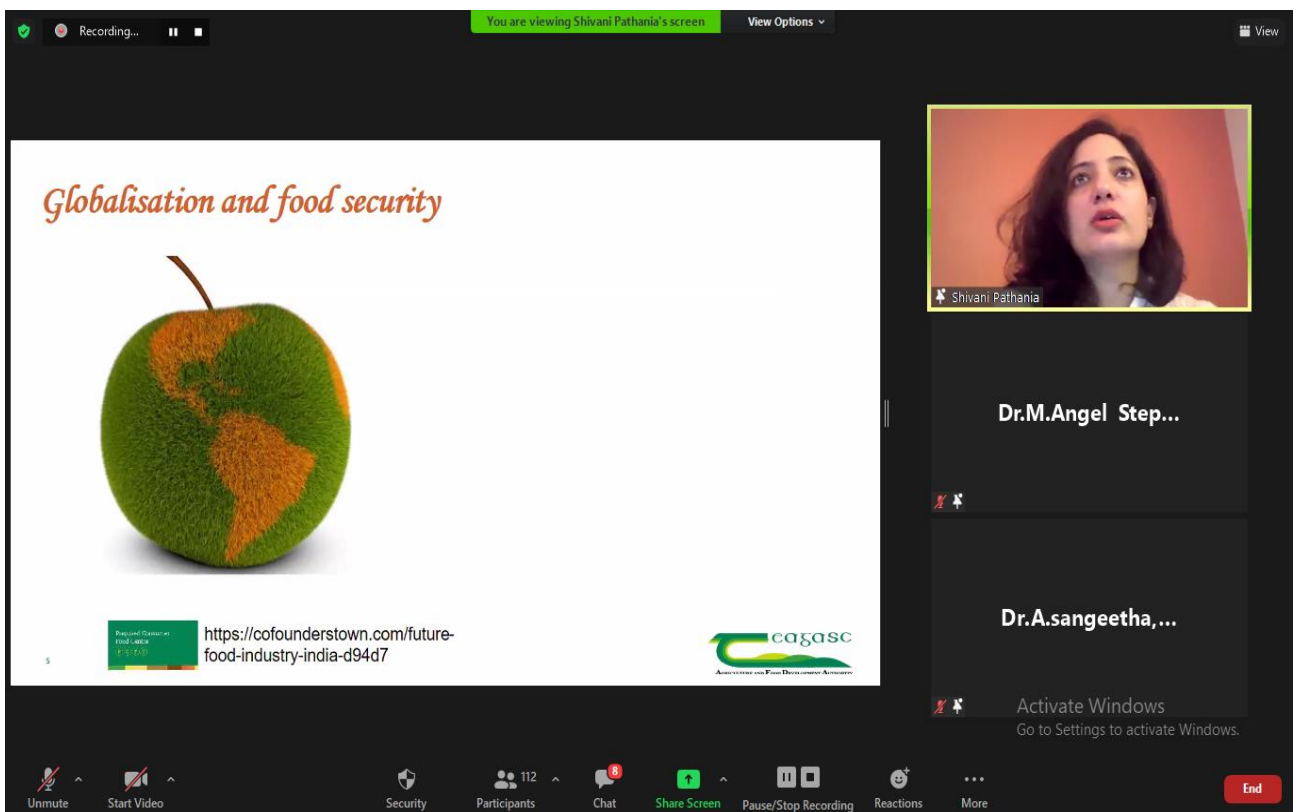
Recording...

You are viewing Shivani Pathania's screen

View Options

View

Globalisation and food security

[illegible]

https://cofounderstown.com/future-food-industry-india-d94d7

5

Teagasc

Agriculture and Food Development Authority

Shivani Pathania

Dr.M.Angel Step...

Dr.A.sangeetha,...

Activate Windows
Go to Settings to activate Windows.

Unmute

Start Video

Security

112

Participants

8

Chat

Share Screen

Pause/Stop Recording

Reactions

More

End